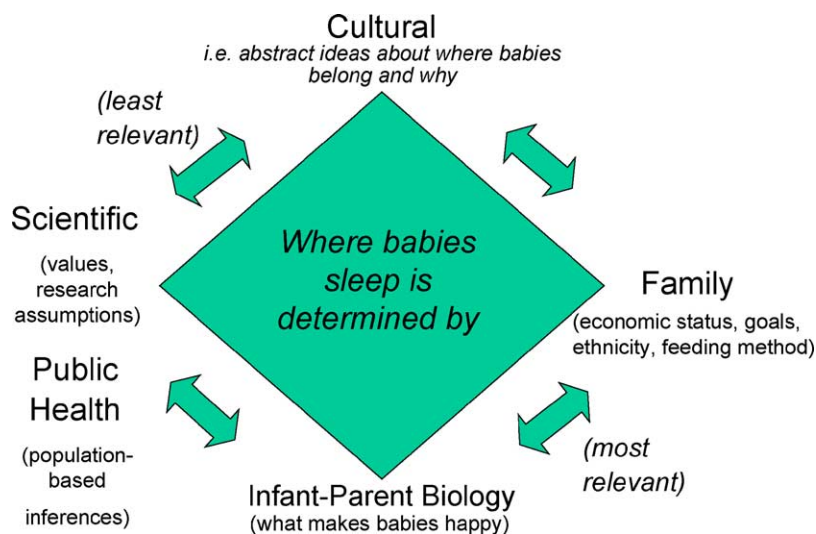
Cultural
i.e. abstract ideas about where babies belong and why

(least relevant)

Scientific

(values, research assumptions)

Where babies sleep is determined by

Family
(economic status, goals, ethnicity, feeding method)

Public Health

(population-based inferences)

(most relevant)

Infant-Parent Biology
(what makes babies happy)